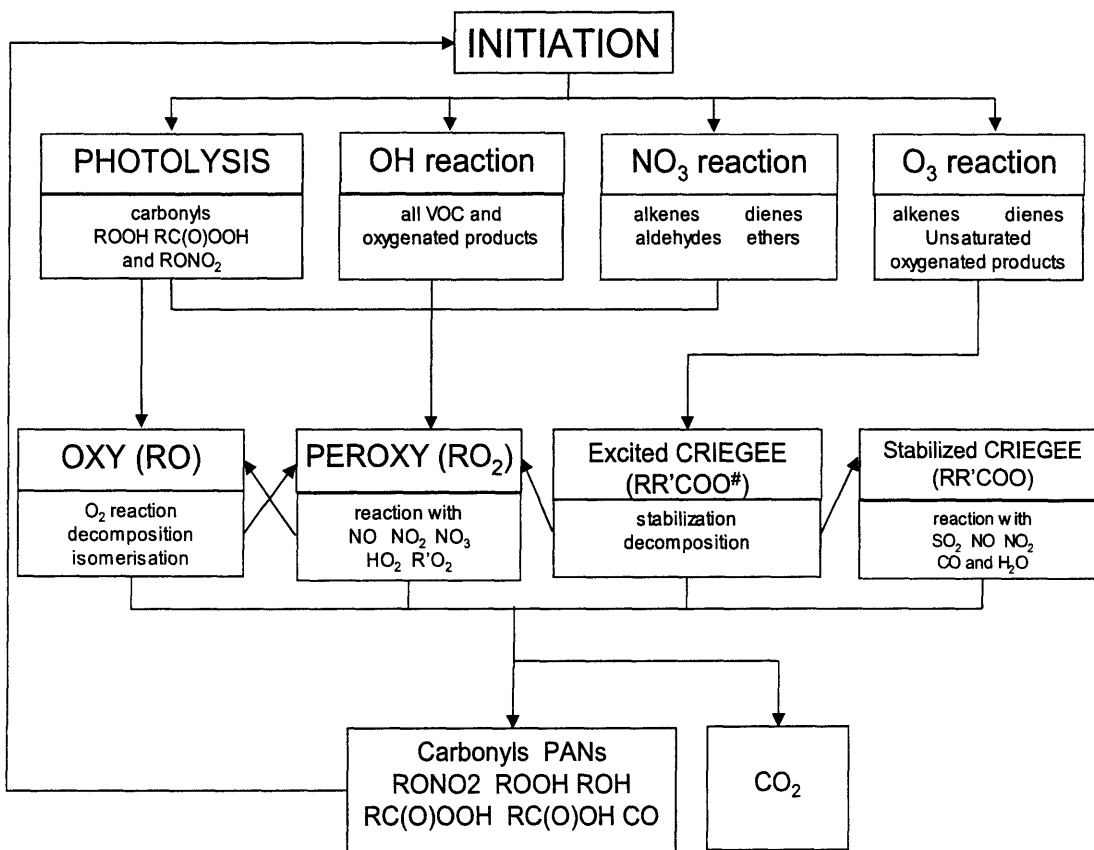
INITIATION

PHOTOLYSIS

carbonyls ROOH RC(O)OOH and $RONO_2$

OH reaction

all VOC and oxygenated products

$NO_3$ reaction

alkenes dienes aldehydes ethers

$O_3$ reaction

alkenes dienes Unsaturated oxygenated products

OXY (RO)

$O_2$ reaction decomposition isomerisation

PEROXY ($RO_2$)

reaction with NO $NO_2$ $NO_3$ $HO_2$ $R'O_2$

Excited CRIEGEE ($RR'COO^{\#}$)

stabilization decomposition

Stabilized CRIEGEE (RR'COO)

reaction with $SO_2$ NO $NO_2$ CO and $H_2O$

Carbonyls PANs RONO2 ROOH ROH RC(O)OOH RC(O)OH CO

$CO_2$